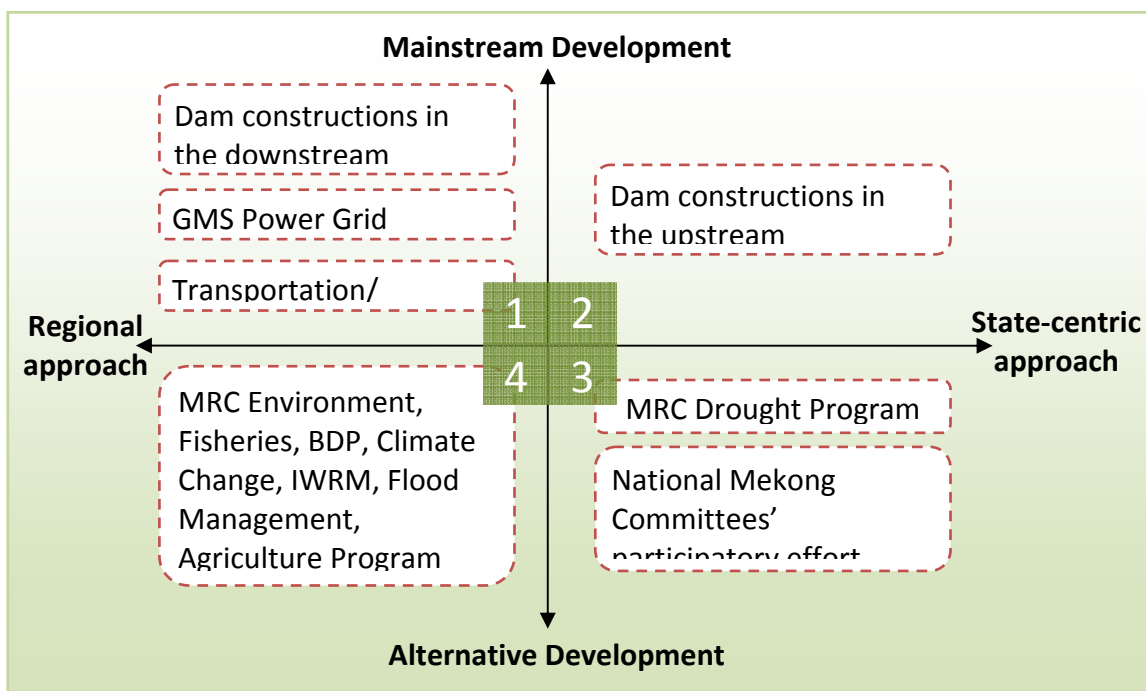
Mainstream Development

Dam constructions in the downstream

GMS Power Grid

Transportation/

Dam constructions in the upstream

Regional approach

1 2

4 3

State-centric approach

MRC Environment, Fisheries, BDP, Climate Change, IWRM, Flood Management, Agriculture Program

MRC Drought Program

National Mekong Committees' participatory effort

Alternative Development